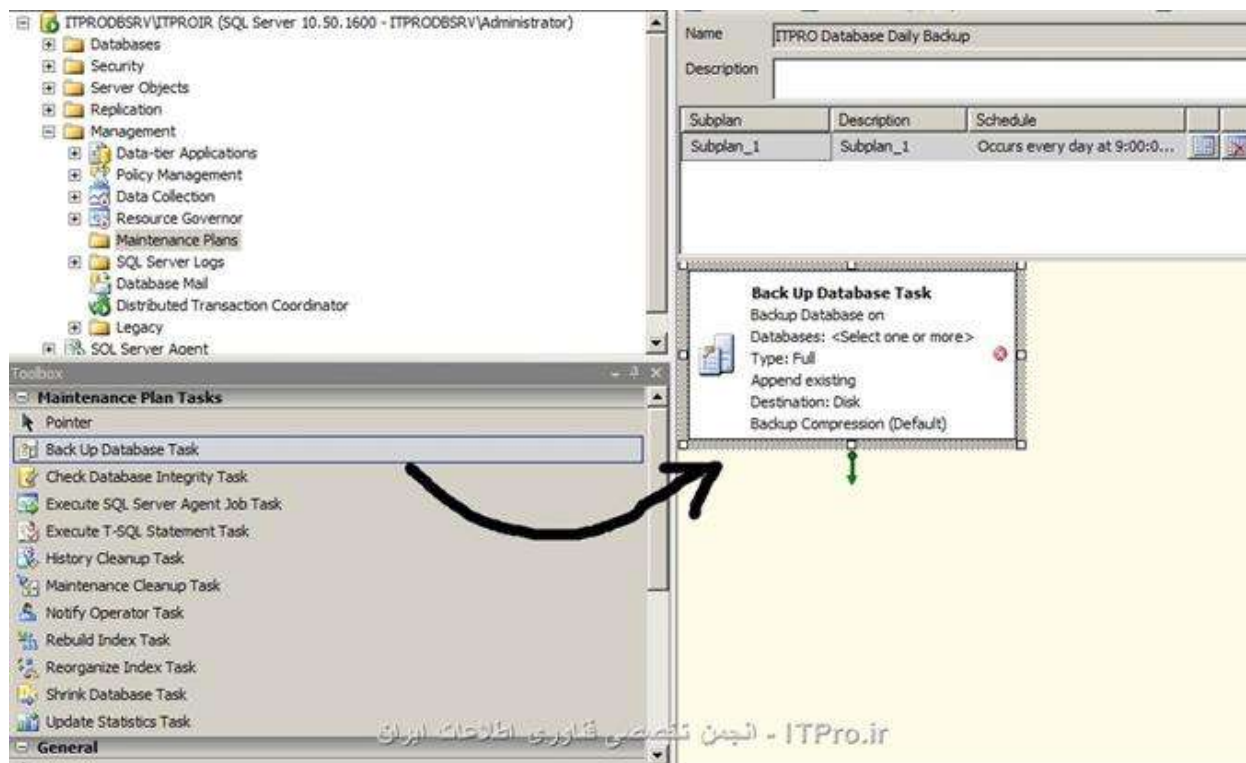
ITPRODBSRV\ITPROIR (SQL Server 10.50.1600 - ITPRODBSRV\Administrator)
Databases
Security
Server Objects
Replication
Management
Data-tier Applications
Policy Management
Data Collection
Resource Governor
Maintenance Plans
SQL Server Logs
Database Mail
Distributed Transaction Coordinator
Legacy
SQL Server Agent

Toolbox
Maintenance Plan Tasks
Pointer
Back Up Database Task
Check Database Integrity Task
Execute SQL Server Agent Job Task
Execute T-SQL Statement Task
History Cleanup Task
Maintenance Cleanup Task
Notify Operator Task
Rebuild Index Task
Reorganize Index Task
Shrink Database Task
Update Statistics Task
General

Name ITPRO Database Daily Backup
Description

| Subplan | Description | Schedule |
|---|---|---|
| Subplan_1 | Subplan_1 | Occurs every day at 9:00:0... |

Back Up Database Task
Backup Database on
Databases: <Select one or more>
Type: Full
Append existing
Destination: Disk
Backup Compression (Default)

ITPro.ir - انجمن تخصصی فناوری اطلاعات ایران